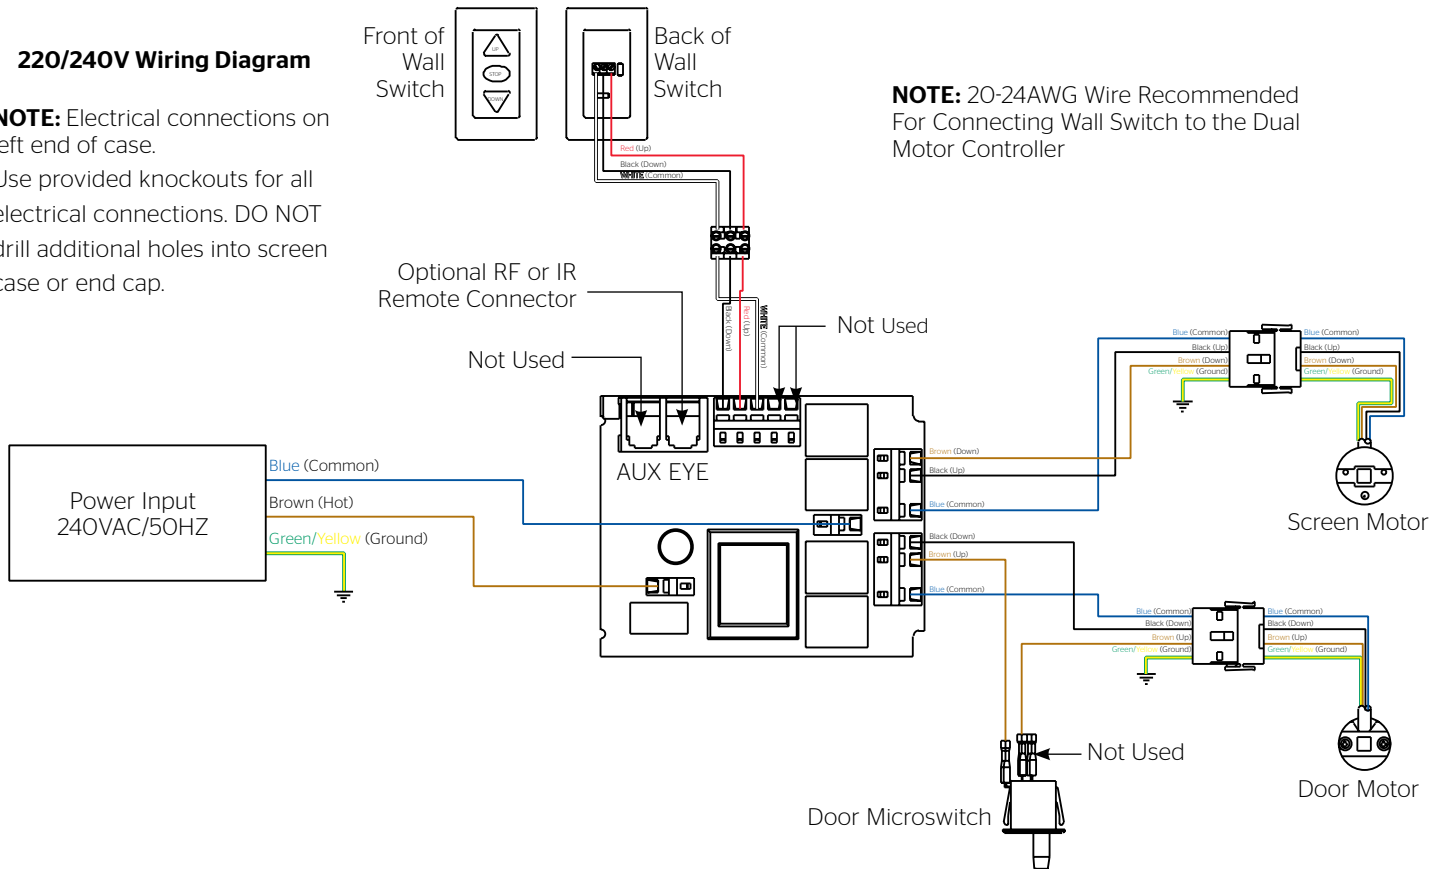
220/240V Wiring Diagram

NOTE: Electrical connections on eft end of case.

Use provided knockouts for all electrical connections. DO NOT drill additional holes into screen case or end cap.

Front of Wall Switch

UP
STOP
DOWN

Back of Wall Switch

Red (Up)
Black (Down)
WHITE (Common)

NOTE: 20-24AWG Wire Recommended For Connecting Wall Switch to the Dual Motor Controller

Optional RF or IR Remote Connector

Black (Down)
Red (Up)
WHITE (Common)

Not Used

Not Used

AUX EYE

Power Input 240VAC/50HZ

Blue (Common)
Brown (Hot)
Green/Yellow (Ground)

Brown (Down)
Black (Up)
Blue (Common)

Black (Down)
Brown (Up)
Blue (Common)

Blue (Common)
Black (Up)
Brown (Down)
Green/Yellow (Ground)

Blue (Common)
Black (Up)
Brown (Down)
Green/Yellow (Ground)

Screen Motor

Blue (Common)
Black (Down)
Brown (Up)
Green/Yellow (Ground)

Blue (Common)
Black (Down)
Brown (Up)
Green/Yellow (Ground)

Not Used

Door Motor

Door Microswitch